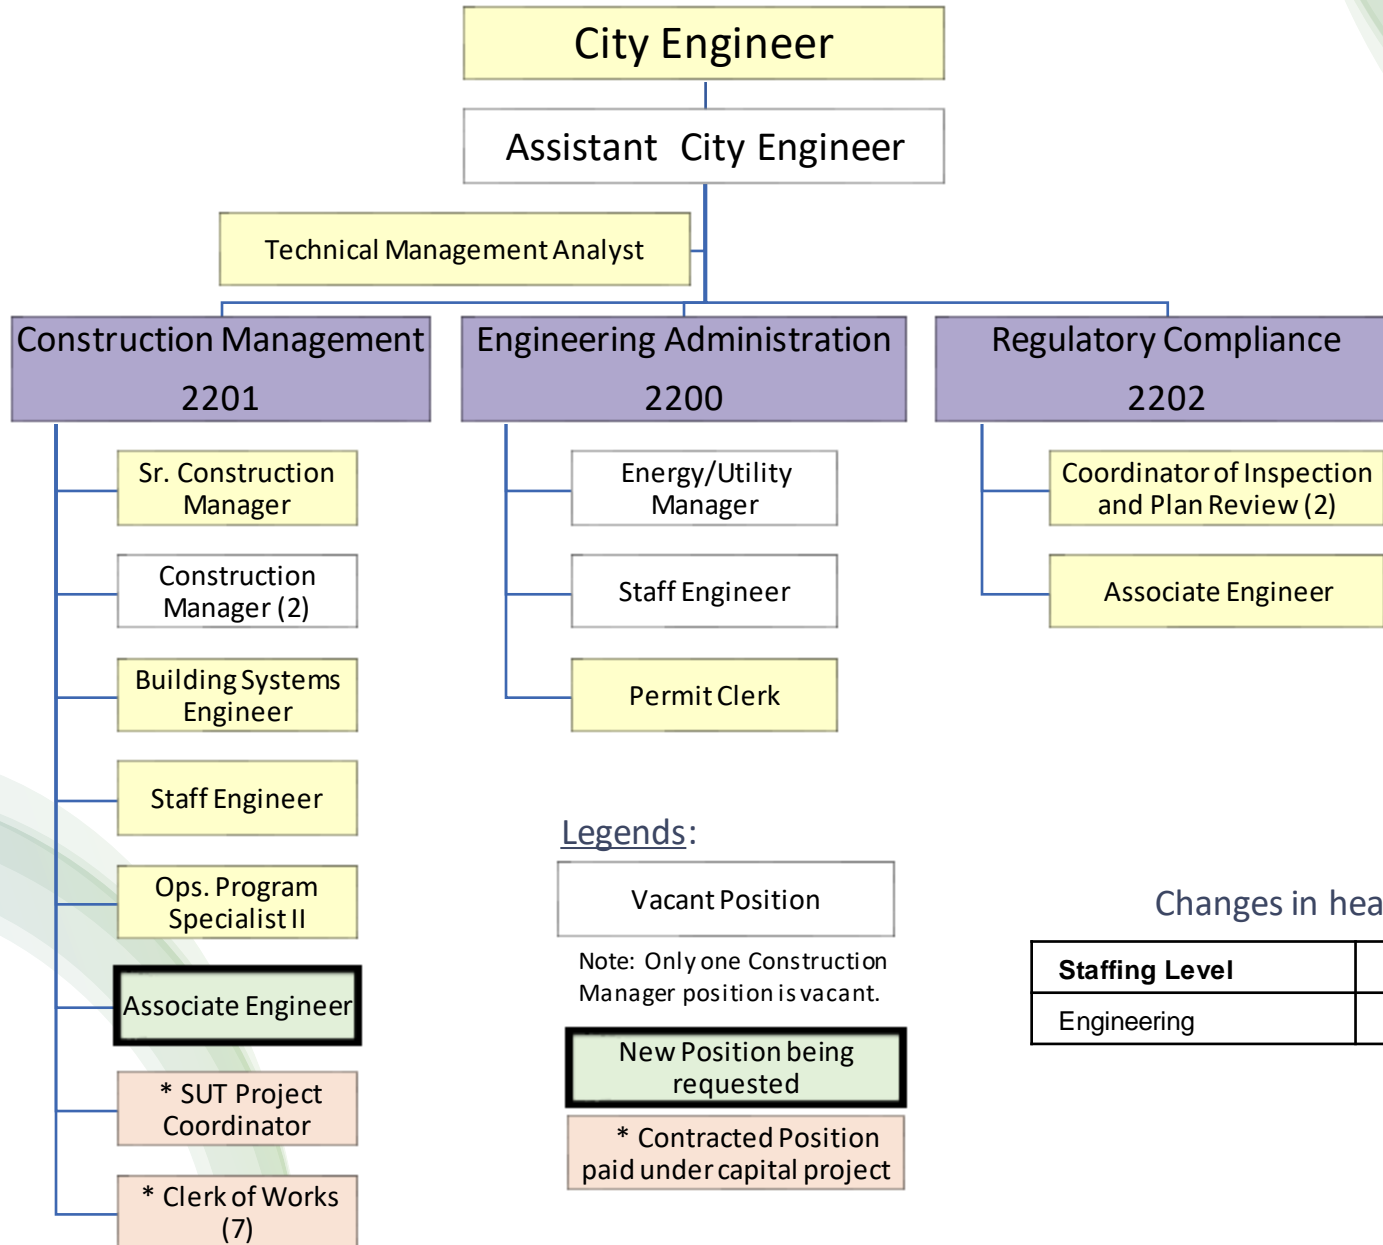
City Engineer

Assistant City Engineer

Technical Management Analyst

Construction Management 2201

Engineering Administration 2200

Regulatory Compliance 2202

Sr. Construction Manager

Construction Manager (2)

Building Systems Engineer

Staff Engineer

Ops. Program Specialist II

Associate Engineer

* SUT Project Coordinator

* Clerk of Works (7)

Energy/Utility Manager

Staff Engineer

Permit Clerk

Coordinator of Inspection and Plan Review (2)

Associate Engineer

Legends:

Vacant Position

Note: Only one Construction Manager position is vacant.

New Position being requested

* Contracted Position paid under capital project

Changes in hea

| Staffing Level | |
|---|---|
| Engineering | |